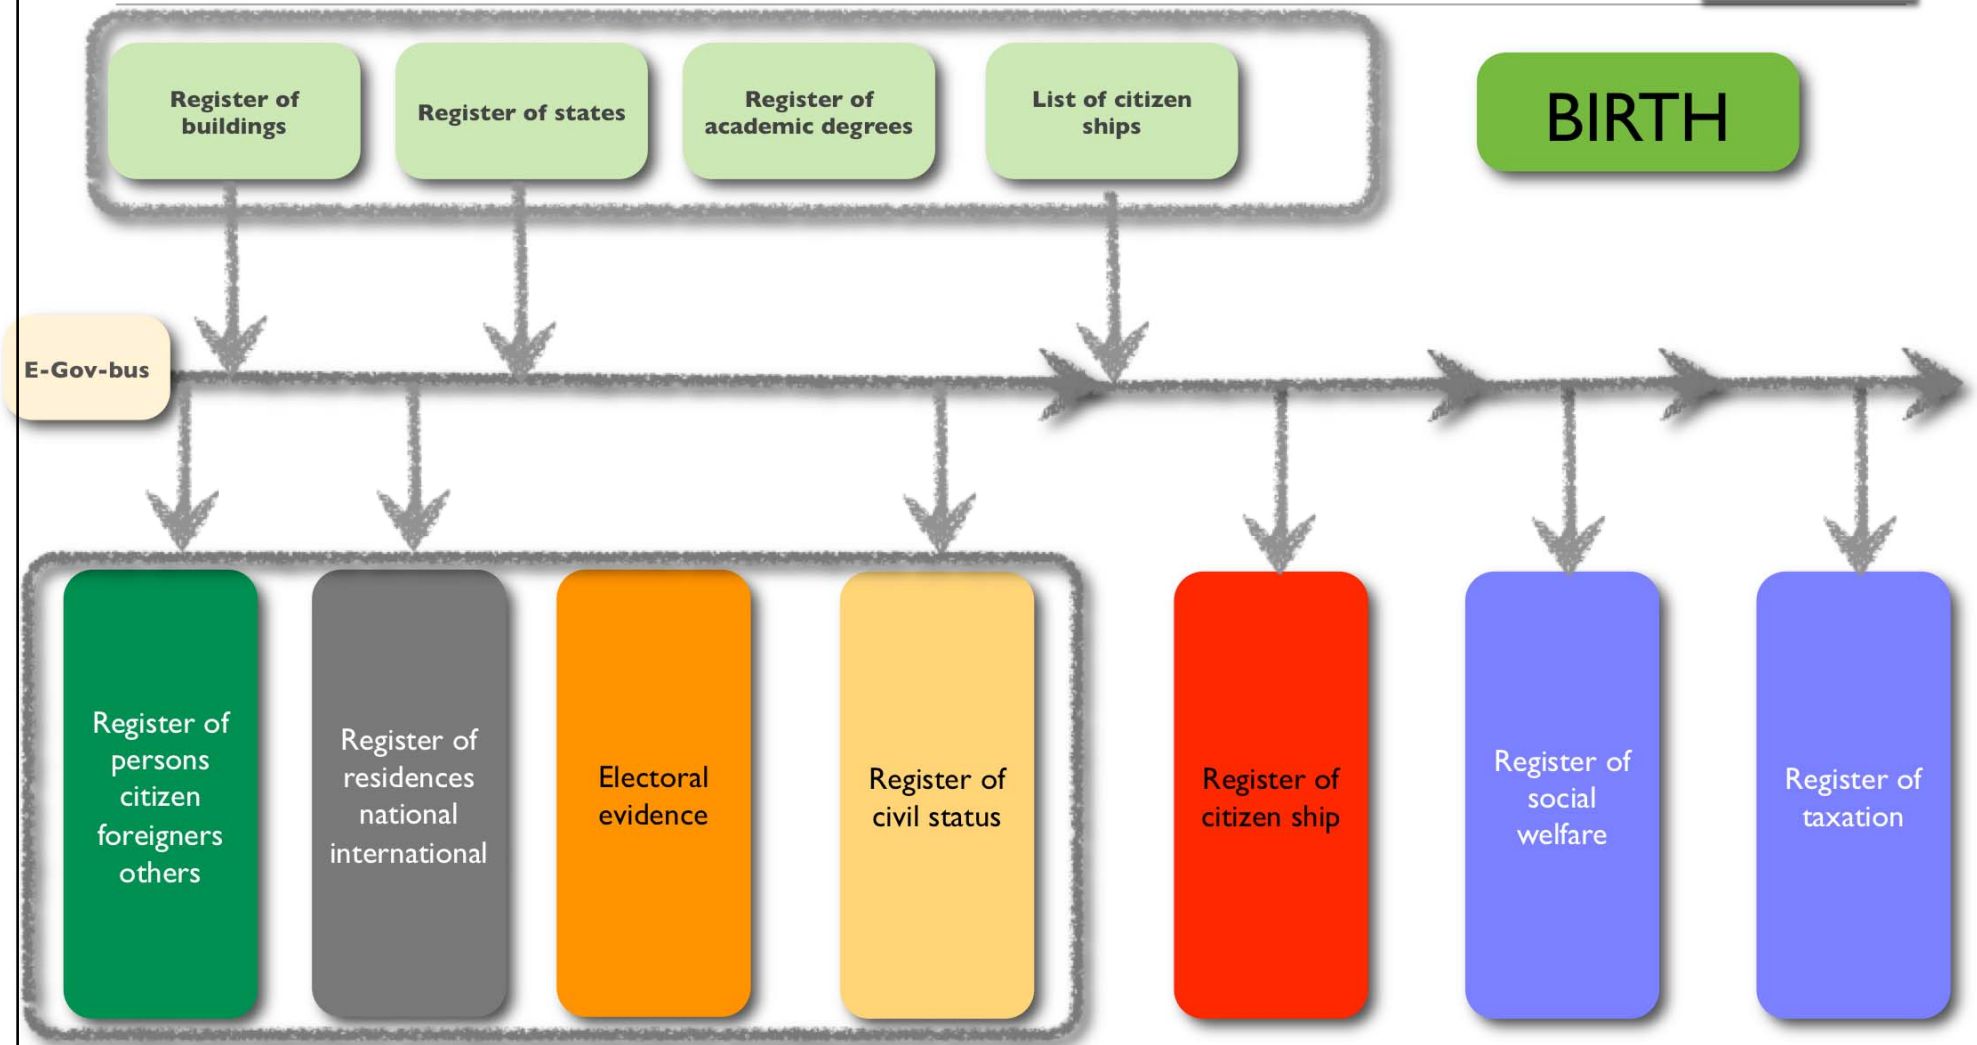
Register of buildings

Register of states

Register of academic degrees

List of citizen ships

BIRTH

E-Gov-bus

Register of persons citizen foreigners others

Register of residences national international

Electoral evidence

Register of civil status

Register of citizen ship

Register of social welfare

Register of taxation